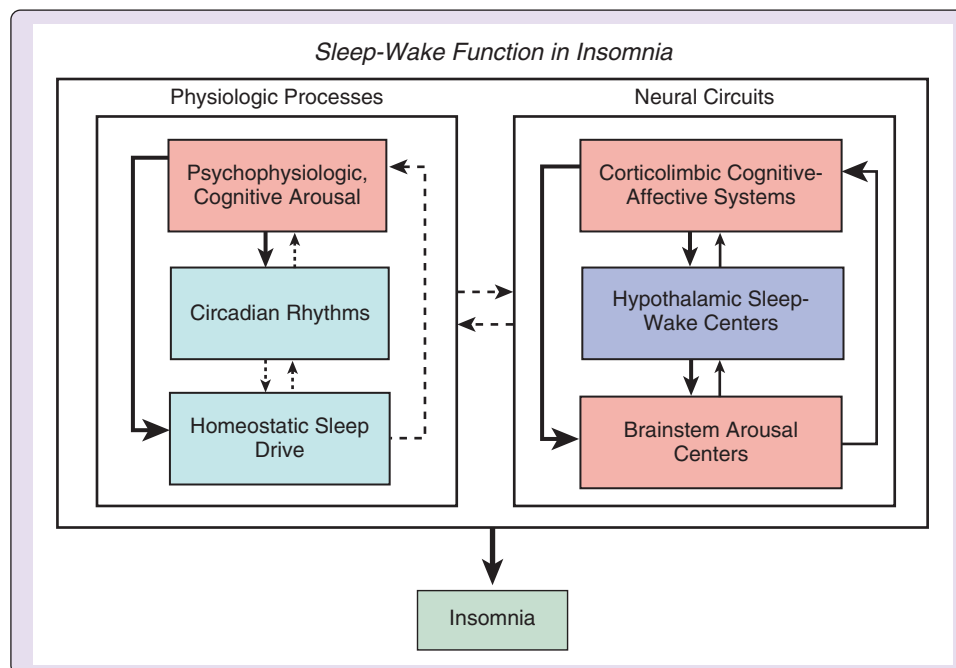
Sleep-Wake Function in Insomnia

Physiologic Processes

Psychophysiologic, Cognitive Arousal

Circadian Rhythms

Homeostatic Sleep Drive

Neural Circuits

Corticolimbic Cognitive-Affective Systems

Hypothalamic Sleep-Wake Centers

Brainstem Arousal Centers

Insomnia